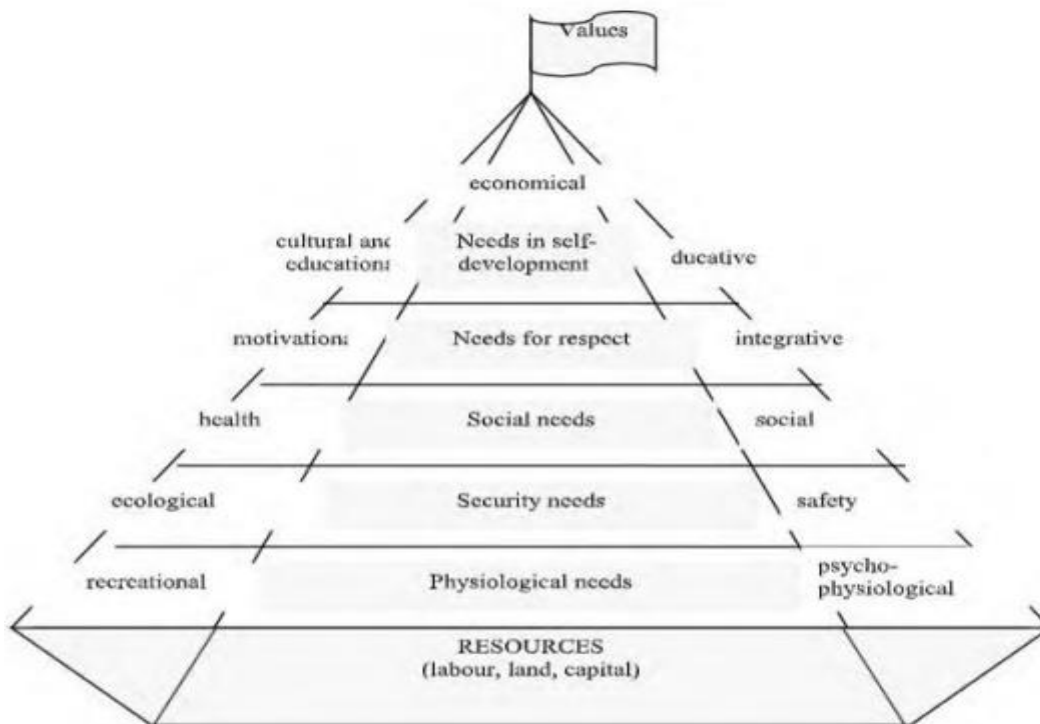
Values

economical

cultural and educational

Needs in self-development

ducative

motivational

Needs for respect

integrative

health

Social needs

social

ecological

Security needs

safety

recreational

Physiological needs

psycho-physiological

RESOURCES (labour, land, capital)